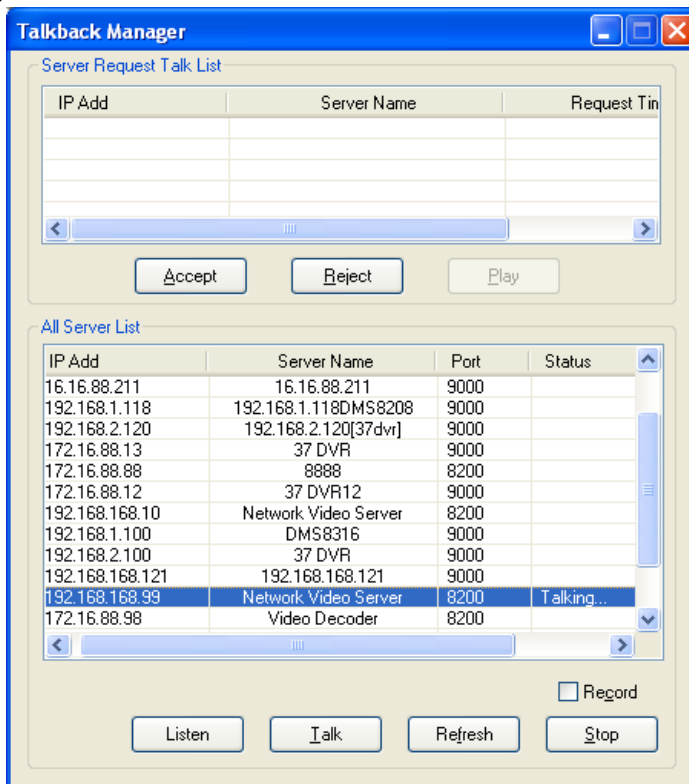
Talkback Manager

Server Request Talk List

| IP Add | Server Name | Request Tin |
|---|---|---|

Accept Reject Play

All Server List

| IP Add | Server Name | Port | Status |
|---|---|---|---|
| 16.16.88.211 | 16.16.88.211 | 9000 | |
| 192.168.1.118 | 192.168.1.118DMS8208 | 9000 | |
| 192.168.2.120 | 192.168.2.120[37dvr] | 9000 | |
| 172.16.88.13 | 37 DVR | 9000 | |
| 172.16.88.88 | 8888 | 8200 | |
| 172.16.88.12 | 37 DVR12 | 9000 | |
| 192.168.168.10 | Network Video Server | 8200 | |
| 192.168.1.100 | DMS8316 | 9000 | |
| 192.168.2.100 | 37 DVR | 9000 | |
| 192.168.168.121 | 192.168.168.121 | 9000 | |
| 192.168.168.99 | Network Video Server | 8200 | Talking... |
| 172.16.88.98 | Video Decoder | 8200 | |

Record

Listen Talk Refresh Stop